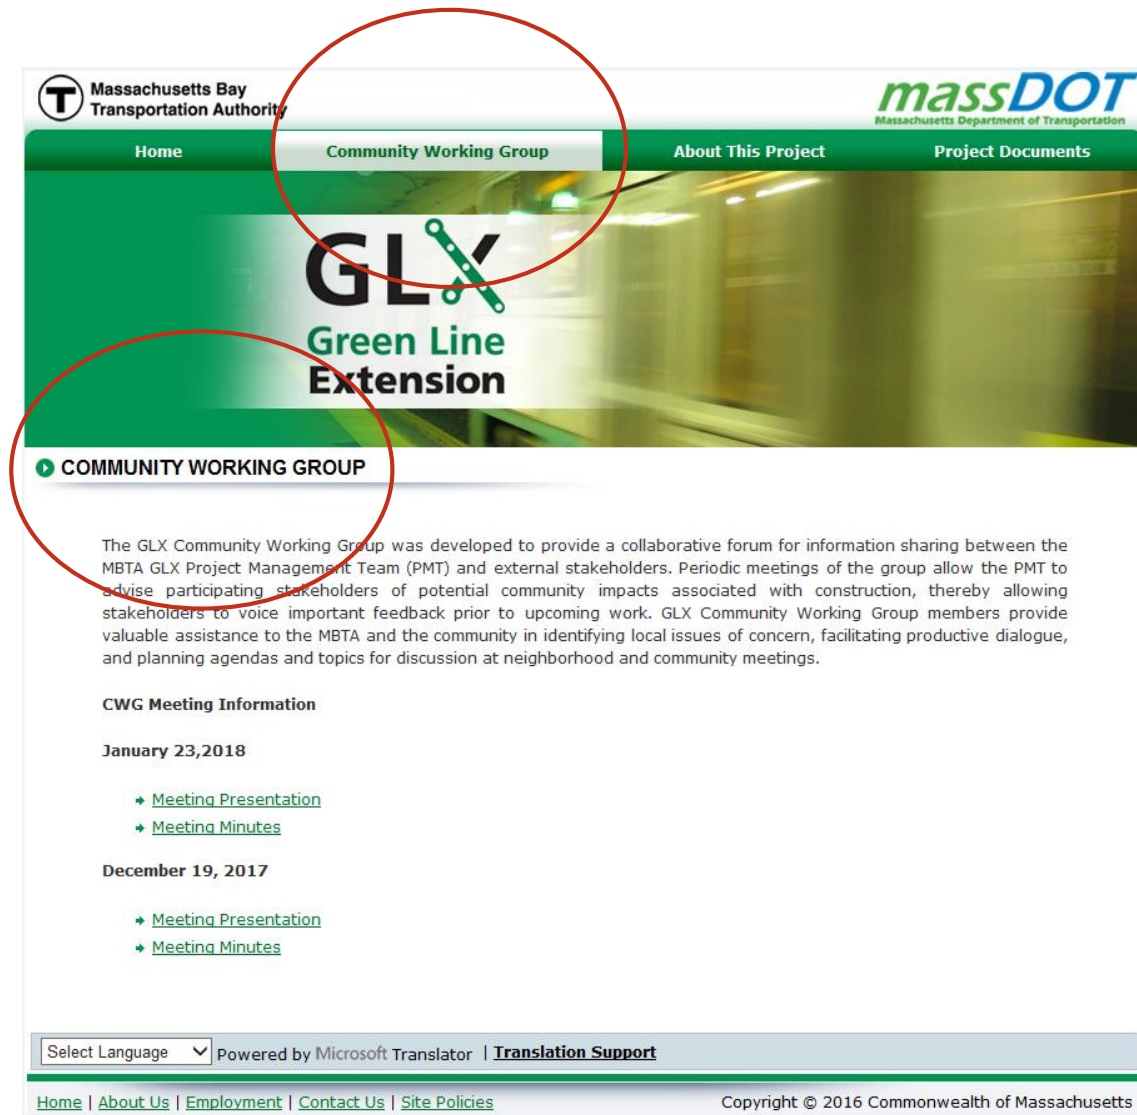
T Massachusetts Bay Transportation Authority

massDOT
Massachusetts Department of Transportation

Home | Community Working Group | About This Project | Project Documents

GLX
Green Line Extension

COMMUNITY WORKING GROUP

The GLX Community Working Group was developed to provide a collaborative forum for information sharing between the MBTA GLX Project Management Team (PMT) and external stakeholders. Periodic meetings of the group allow the PMT to advise participating stakeholders of potential community impacts associated with construction, thereby allowing stakeholders to voice important feedback prior to upcoming work. GLX Community Working Group members provide valuable assistance to the MBTA and the community in identifying local issues of concern, facilitating productive dialogue, and planning agendas and topics for discussion at neighborhood and community meetings.

CWG Meeting Information

January 23,2018

Meeting Presentation
Meeting Minutes

December 19, 2017

Meeting Presentation
Meeting Minutes

Select Language Powered by Microsoft Translator | Translation Support

Home | About Us | Employment | Contact Us | Site Policies

Copyright © 2016 Commonwealth of Massachusetts